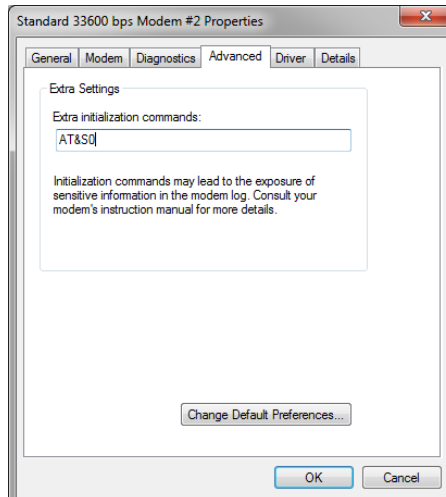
Standard 33600 bps Modem #2 Properties

General | Modem | Diagnostics | Advanced | Driver | Details

Extra Settings

Extra initialization commands:

AT&S0

Initialization commands may lead to the exposure of sensitive information in the modem log. Consult your modem's instruction manual for more details.

Change Default Preferences...

OK | Cancel